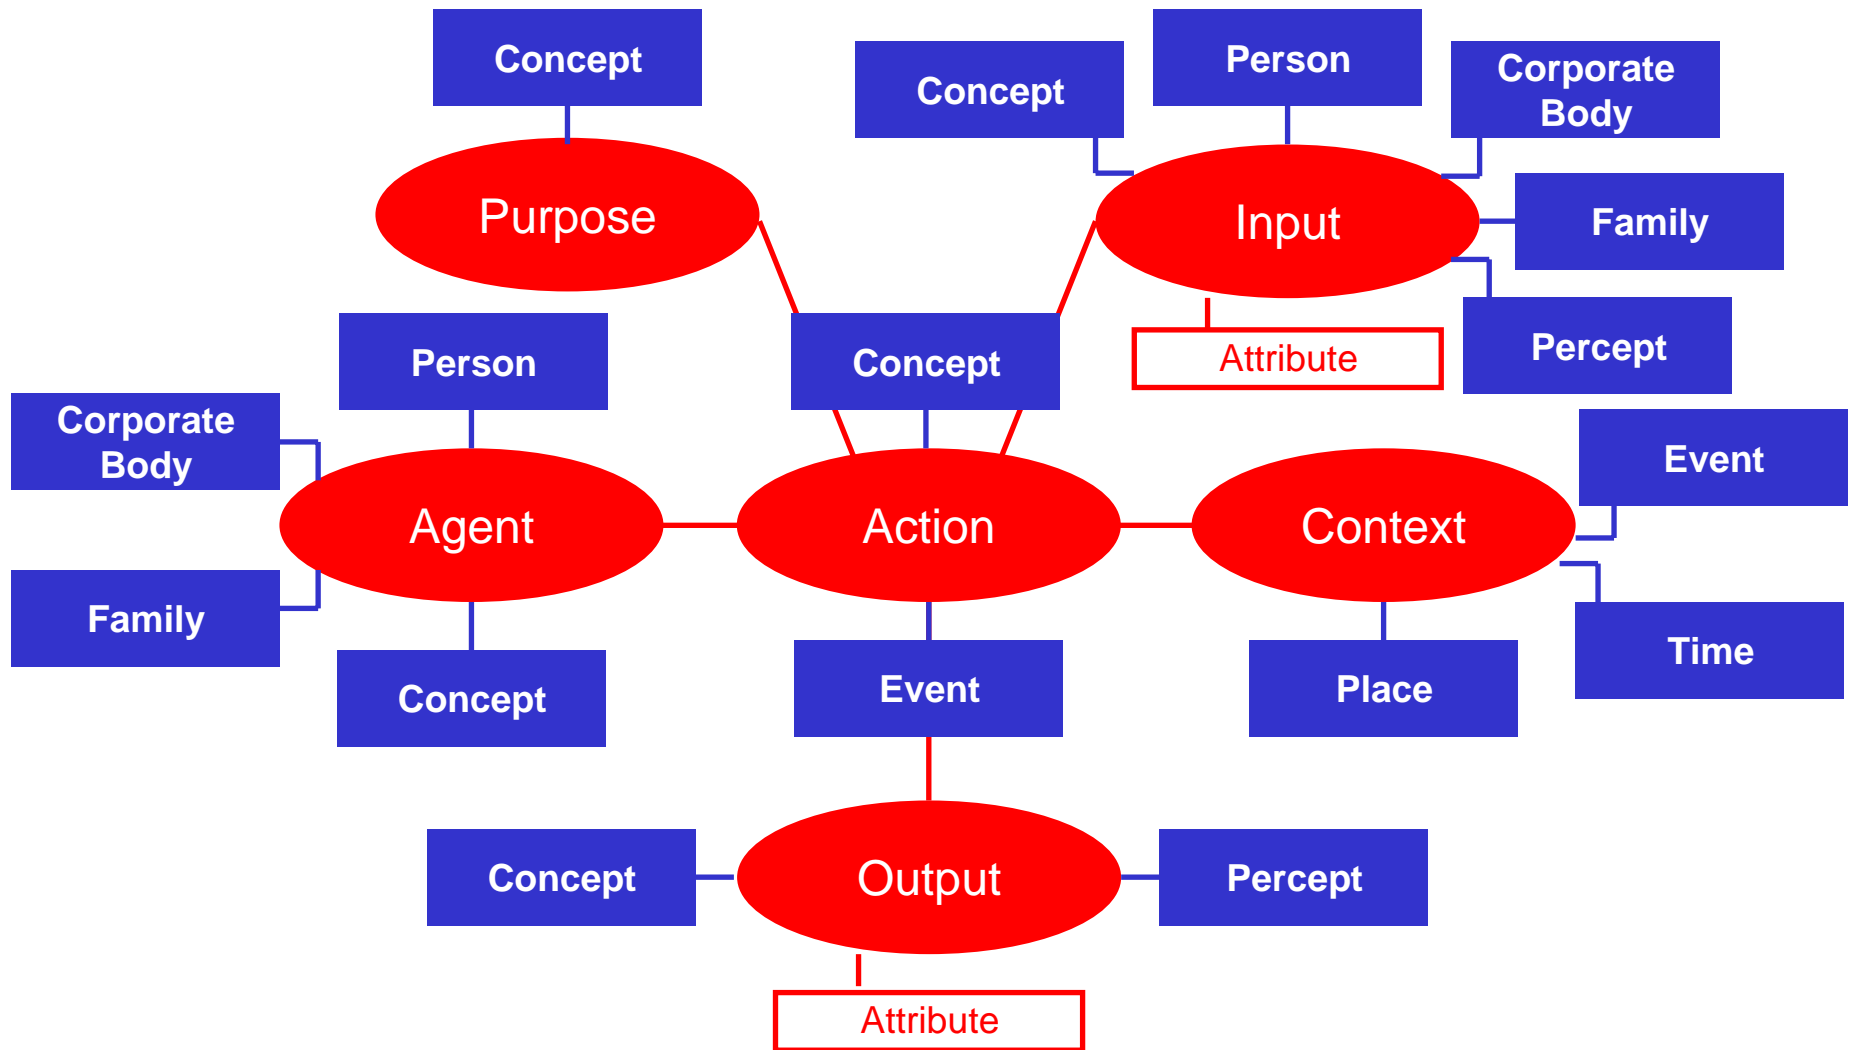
Concept

Purpose

Concept

Person

Corporate Body

Input

Family

Attribute

Percept

Person

Concept

Corporate Body

Agent

Action

Context

Event

Family

Concept

Event

Place

Time

Concept

Output

Percept

Attribute